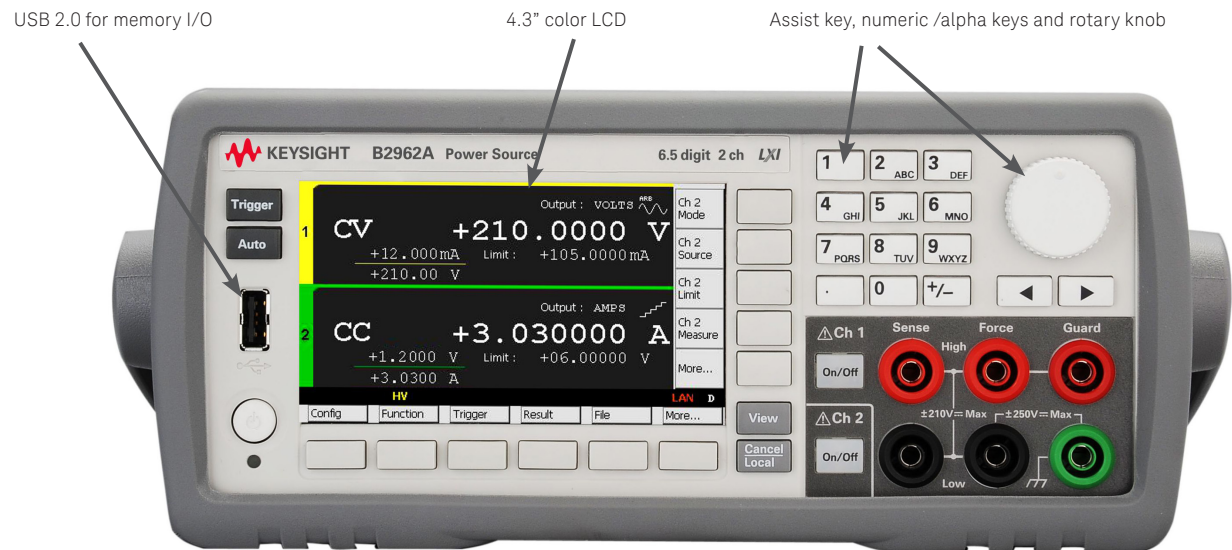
USB 2.0 for memory I/O

4.3" color LCD

Assist key, numeric /alpha keys and rotary knob

KEYSIGHT B2962A Power Source

6.5 digit 2 ch LXI

Trigger

Auto

1

CV +210.0000 V

Output : VOLTS ARB

+12.000mA Limit : +105.0000mA

+210.00 V

2

CC +3.030000 A

Output : AMPS

+1.2000 V Limit : +06.00000 V

+3.0300 A

HV

LAN D

Ch 2 Mode

Ch 2 Source

Ch 2 Limit

Ch 2 Measure

More...

Config

Function

Trigger

Result

File

More...

View

Cancel Local

1

2 ABC

3 DEF

4 GHI

5 JKL

6 MNO

7 PQRS

8 TUV

9 WXYZ

.

0

+/–

◀

▶

⚠Ch 1

On/Off

⚠Ch 2

On/Off

Sense

Force

Guard

High

±210V = Max

±250V = Max

Low